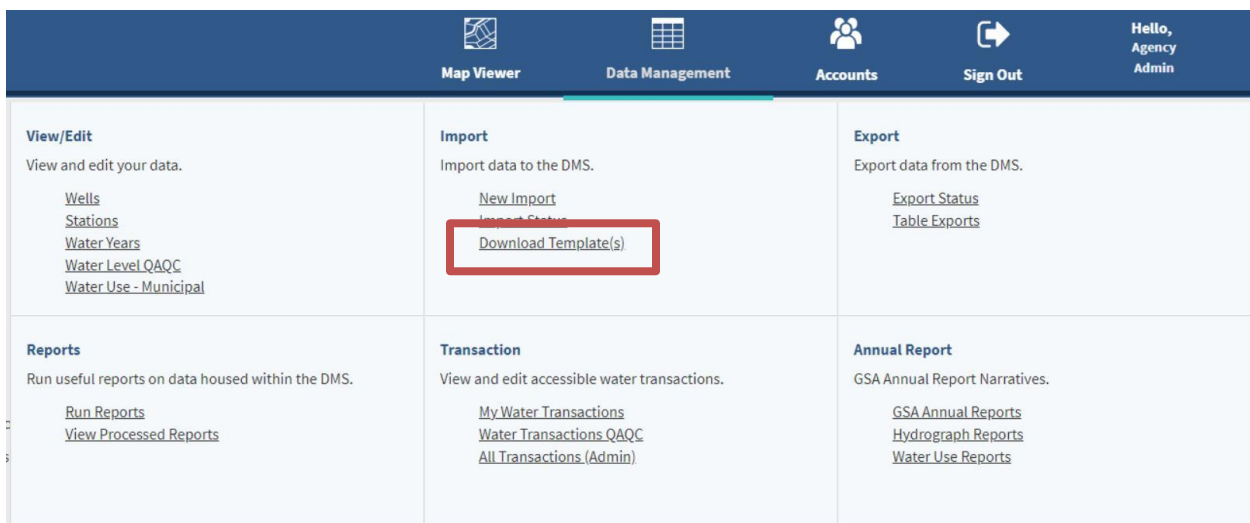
Map Viewer Data Management Accounts Sign Out Hello, Agency Admin

View/Edit
View and edit your data.
Wells
Stations
Water Years
Water Level QAQC
Water Use - Municipal

Import
Import data to the DMS.
New Import
Import Status
Download Template(s)

Export
Export data from the DMS.
Export Status
Table Exports

Reports
Run useful reports on data housed within the DMS.
Run Reports
View Processed Reports

Transaction
View and edit accessible water transactions.
My Water Transactions
Water Transactions QAQC
All Transactions (Admin)

Annual Report
GSA Annual Report Narratives.
GSA Annual Reports
Hydrograph Reports
Water Use Reports